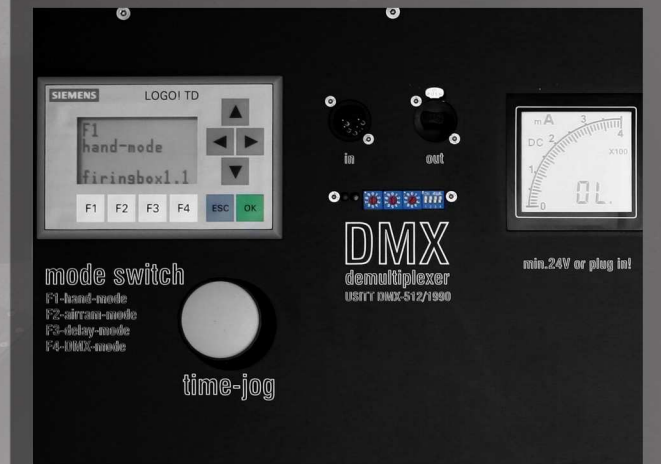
SIEMENS LOGO! TD

F1
hand-mode

firingbox1.1

F1 F2 F3 F4 ESC OK

in out

mA
DC
0 1 2 3 4
X100
0L.

DMX
demultiplexer
USITT DMX-512/1990

min.24V or plug in!

mode switch
F1-hand-mode
F2-airram-mode
F3-delay-mode
F4-DMX-mode

time-jog